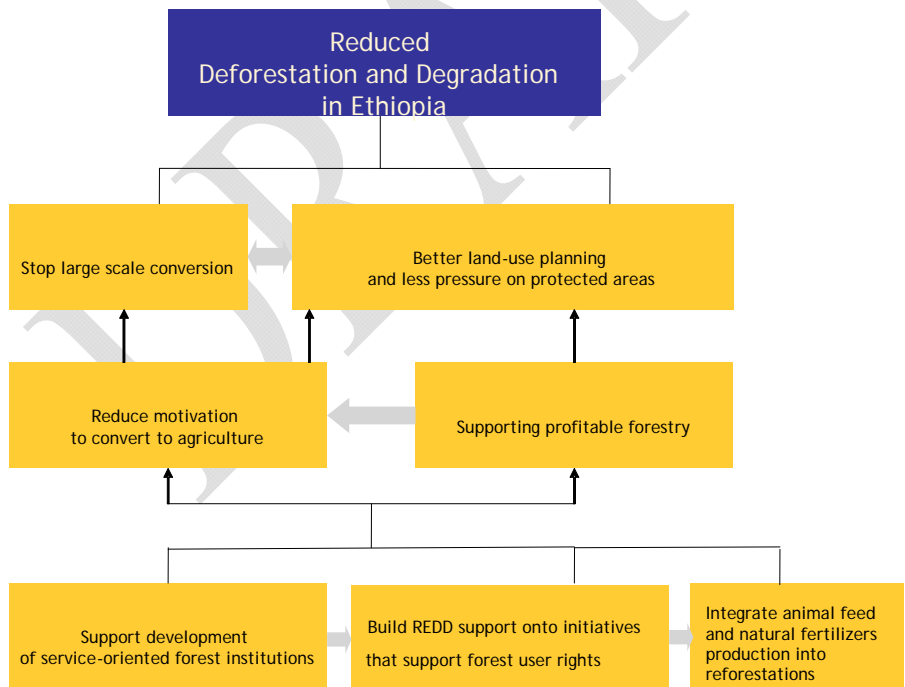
Reduced Deforestation and Degradation in Ethiopia

Stop large scale conversion

Better land-use planning and less pressure on protected areas

Reduce motivation to convert to agriculture

Supporting profitable forestry

Support development of service-oriented forest institutions

Build REDD support onto initiatives that support forest user rights

Integrate animal feed and natural fertilizers production into reforestations